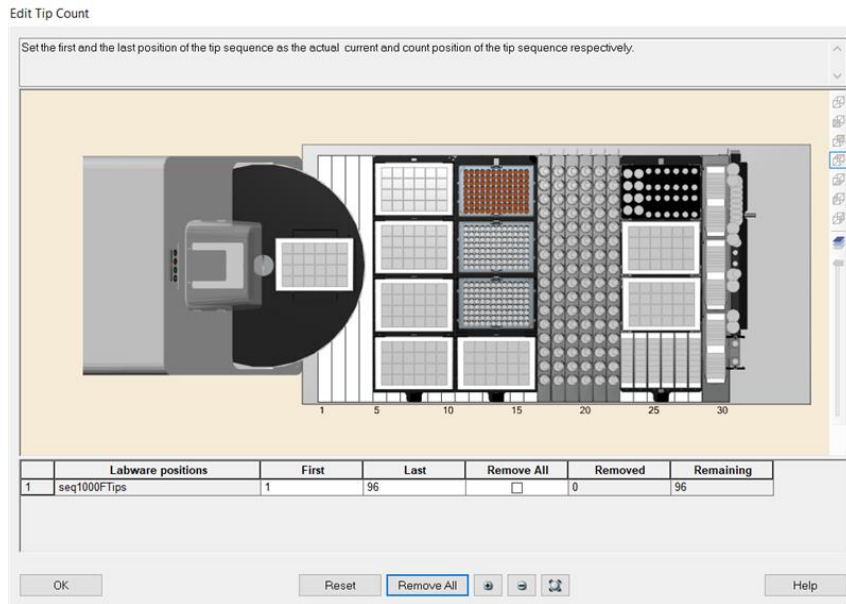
Edit Tip Count

Set the first and the last position of the tip sequence as the actual current and count position of the tip sequence respectively.

1 5 10 15 20 25 30

| | Labware positions | First | Last | Remove All | Removed | Remaining |
|---|---|---|---|---|---|---|
| 1 | seq1000FTips | 1 | 96 | ☐ | 0 | 96 |

OK Reset Remove All Help